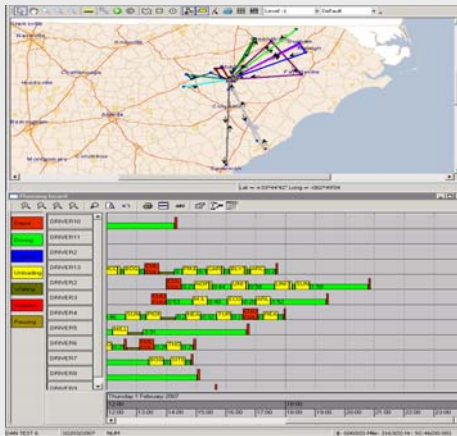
Level 1
Default
Nashville
Chattanooga
Huntsville
Birmingham
Atlanta
Augusta
Montgomery
Columbus
Savannah
Lat = Long =
Planning board
Repair
Driving
Loading
Unloading
Waiting
Vacation
Passing
DRIVER10
DRIVER11
DRIVER12
DRIVER13
DRIVER2
DRIVER3
DRIVER4
DRIVER5
DRIVER6
DRIVER7
DRIVER8
DRIVER9
Thursday 1 February 2007
12:00
13:00
14:00
15:00
16:00
17:00
18:00
19:00
20:00
21:00
22:00
23:00
NUM